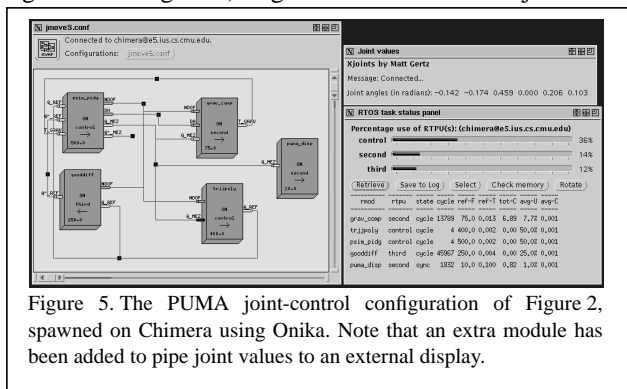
jmove5.conf

Connected to chimera@e5.ius.cs.cmu.edu.

Configurations: jmove5.conf

Q_REF
QD_REF
Q_MEZ
pvim_pidg
ON
control
500.0
MREF
Q_REF
Q_MEZ
grav_comp
ON
second
75.0
T_GRAV
Q_MEZ
puma_disp
ON
second
10.0
Q_REF
Q_MEZ
gooddiff
ON
third
250.0
MREF
Q_REF
trjjpoly
ON
control
400.0
Q_REF

Joint values

Xjoints by Matt Gertz

Message: Connected..

Joint angles (in radians): -0.142 -0.174 0.459 0.000 0.206 0.103

RTOS task status panel

Percentage use of RTPU(s): (chimera@e5.ius.cs.cmu.edu)

control 36%
second 14%
third 12%

Retrieve | Save to Log | Select | Check memory | Rotate

| rmod | rtpu | state | cycle | ref-F | ref-T | tot-C | avg-U | avg-C |
|---|---|---|---|---|---|---|---|---|
| grav_comp | second | cycle | 13789 | 75.0 | 0.013 | 6.89 | 7.72 | 0.001 |
| trjjpoly | control | cycle | 4 | 400.0 | 0.002 | 0.00 | 50.02 | 0.001 |
| pvim_pidg | control | cycle | 4 | 500.0 | 0.002 | 0.00 | 50.02 | 0.001 |
| gooddiff | third | cycle | 45967 | 250.0 | 0.004 | 0.00 | 25.02 | 0.001 |
| puma_disp | second | sync | 1832 | 10.0 | 0.100 | 0.82 | 1.00 | 0.001 |

Figure 5. The PUMA joint-control configuration of Figure 2, spawned on Chimera using Onika. Note that an extra module has been added to pipe joint values to an external display.